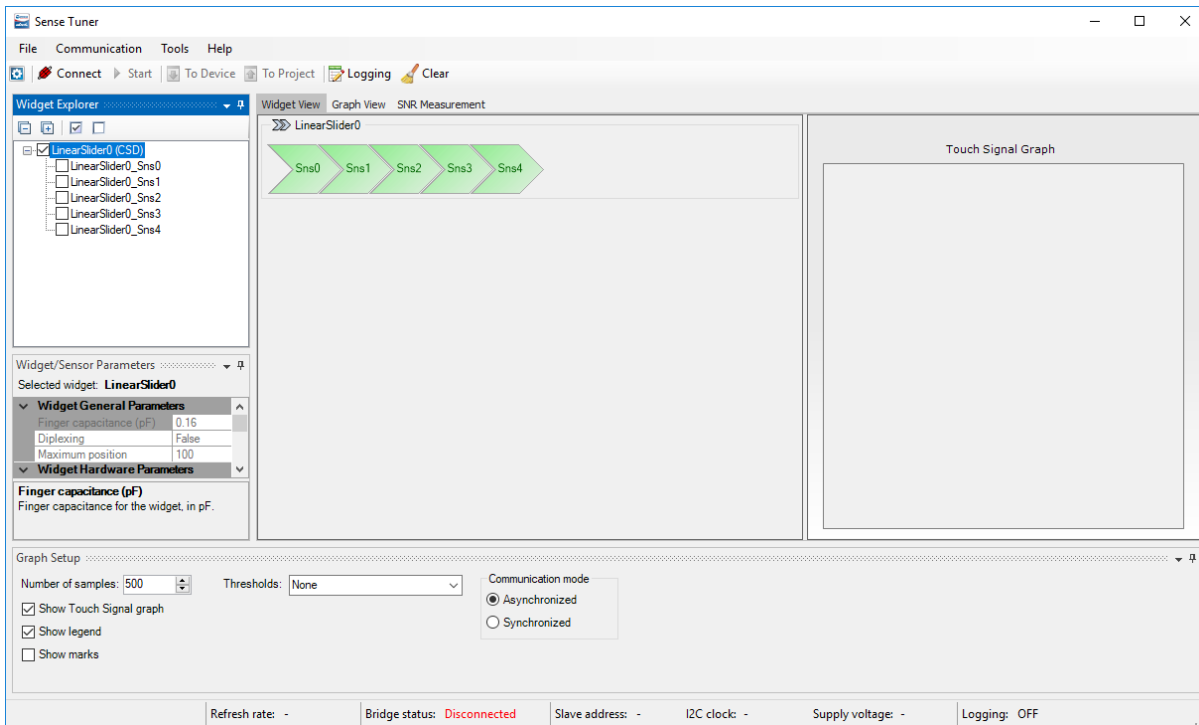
Sense Tuner

File Communication Tools Help

Connect Start To Device To Project Logging Clear

Widget Explorer

LinearSlider0 (CSD)
LinearSlider0_Sns0
LinearSlider0_Sns1
LinearSlider0_Sns2
LinearSlider0_Sns3
LinearSlider0_Sns4

Widget View Graph View SNR Measurement

LinearSlider0

Sns0 Sns1 Sns2 Sns3 Sns4

Touch Signal Graph

Widget/Sensor Parameters

Selected widget: LinearSlider0

| Widget General Parameters | |
|---|---|
| Finger capacitance (pF) | 0.16 |
| Diplexing | False |
| Maximum position | 100 |
| Widget Hardware Parameters | |

Finger capacitance (pF)
Finger capacitance for the widget, in pF.

Graph Setup

Number of samples: 500
Thresholds: None
Communication mode
Asynchronized
Synchronized
Show Touch Signal graph
Show legend
Show marks

Refresh rate: - Bridge status: Disconnected Slave address: - I2C clock: - Supply voltage: - Logging: OFF